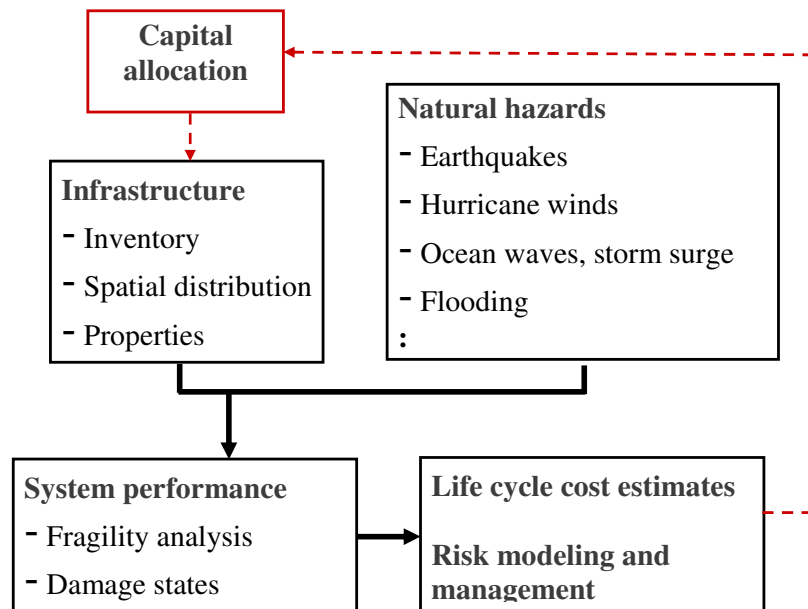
Capital allocation

Infrastructure
- Inventory
- Spatial distribution
- Properties

Natural hazards
- Earthquakes
- Hurricane winds
- Ocean waves, storm surge
- Flooding
:

System performance
- Fragility analysis
- Damage states

Life cycle cost estimates

Risk modeling and management